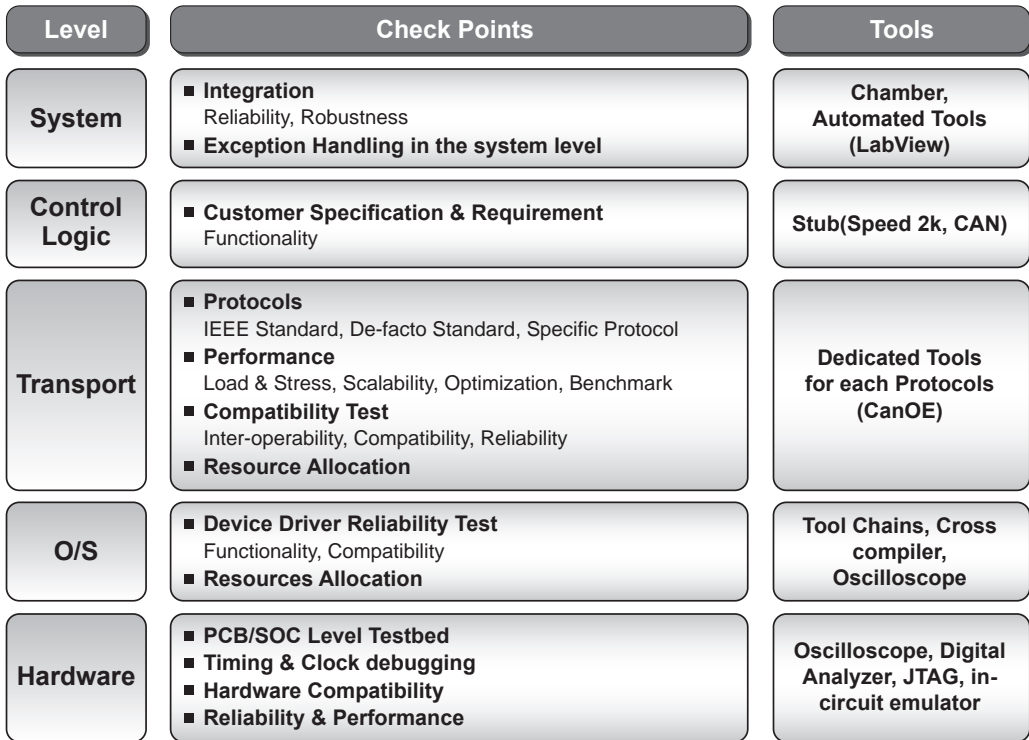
| Level | Check Points | Tools |
|---|---|---|
| System | ■ Integration<br>Reliability, Robustness<br>■ Exception Handling in the system level | Chamber, Automated Tools (LabView) |
| Control Logic | ■ Customer Specification & Requirement<br>Functionality | Stub(Speed 2k, CAN) |
| Transport | ■ Protocols<br>IEEE Standard, De-facto Standard, Specific Protocol<br>■ Performance<br>Load & Stress, Scalability, Optimization, Benchmark<br>■ Compatibility Test<br>Inter-operability, Compatibility, Reliability<br>■ Resource Allocation | Dedicated Tools for each Protocols (CanOE) |
| O/S | ■ Device Driver Reliability Test<br>Functionality, Compatibility<br>■ Resources Allocation | Tool Chains, Cross compiler, Oscilloscope |
| Hardware | ■ PCB/SOC Level Testbed<br>■ Timing & Clock debugging<br>■ Hardware Compatibility<br>■ Reliability & Performance | Oscilloscope, Digital Analyzer, JTAG, in-circuit emulator |